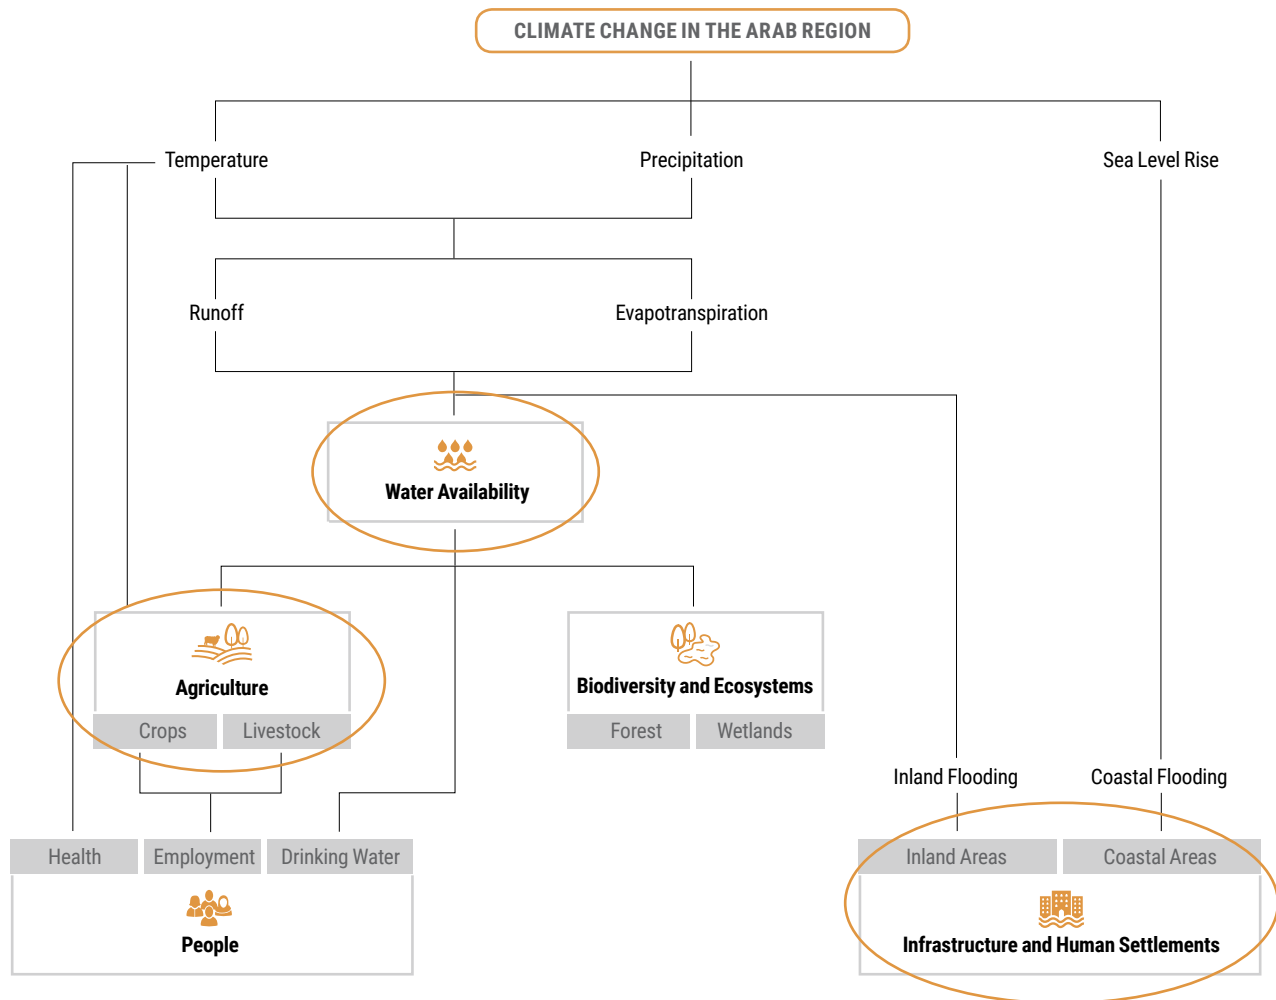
CLIMATE CHANGE IN THE ARAB REGION

Temperature

Precipitation

Sea Level Rise

Runoff

Evapotranspiration

Water Availability

Agriculture

Crops

Livestock

Biodiversity and Ecosystems

Forest

Wetlands

Inland Flooding

Coastal Flooding

Health

Employment

Drinking Water

People

Inland Areas

Coastal Areas

Infrastructure and Human Settlements